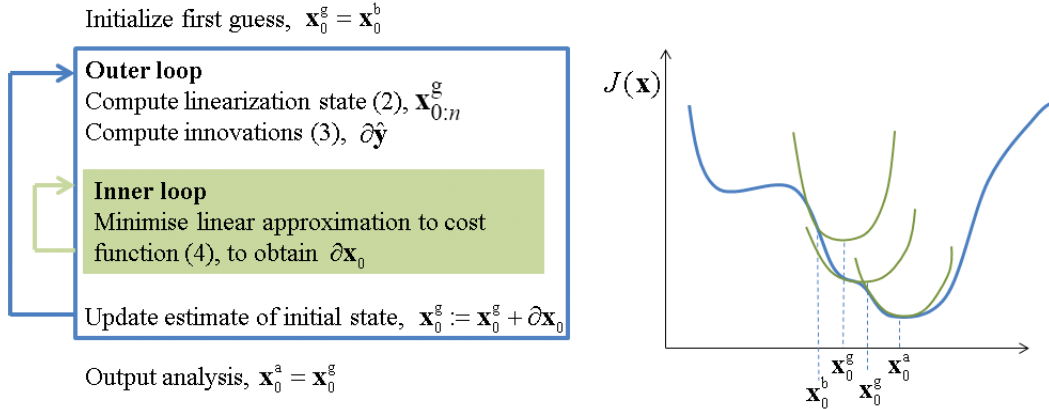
Initialize first guess, $\mathbf{x}_0^g = \mathbf{x}_0^b$

**Outer loop**
Compute linearization state (2), $\mathbf{x}_{0:n}^g$
Compute innovations (3), $\partial\hat{\mathbf{y}}$

**Inner loop**
Minimise linear approximation to cost function (4), to obtain $\partial\mathbf{x}_0$

Update estimate of initial state, $\mathbf{x}_0^g := \mathbf{x}_0^g + \partial\mathbf{x}_0$

Output analysis, $\mathbf{x}_0^a = \mathbf{x}_0^g$

$J(\mathbf{x})$

$\mathbf{x}_0^b$ $\mathbf{x}_0^g$ $\mathbf{x}_0^g$ $\mathbf{x}_0^a$